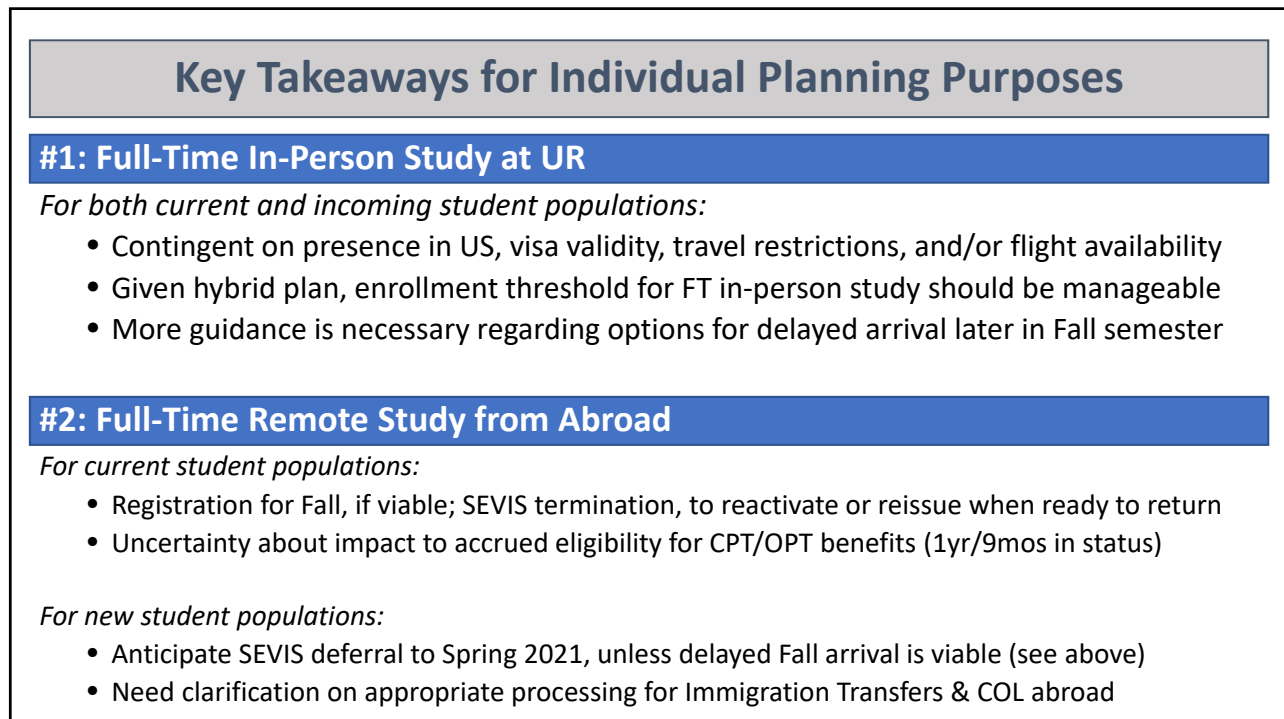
Key Takeaways for Individual Planning Purposes

#1: Full-Time In-Person Study at UR

For both current and incoming student populations:

- Contingent on presence in US, visa validity, travel restrictions, and/or flight availability
- Given hybrid plan, enrollment threshold for FT in-person study should be manageable
- More guidance is necessary regarding options for delayed arrival later in Fall semester

#2: Full-Time Remote Study from Abroad

For current student populations:

- Registration for Fall, if viable; SEVIS termination, to reactivate or reissue when ready to return
- Uncertainty about impact to accrued eligibility for CPT/OPT benefits (1yr/9mos in status)

For new student populations:

- Anticipate SEVIS deferral to Spring 2021, unless delayed Fall arrival is viable (see above)
- Need clarification on appropriate processing for Immigration Transfers & COL abroad